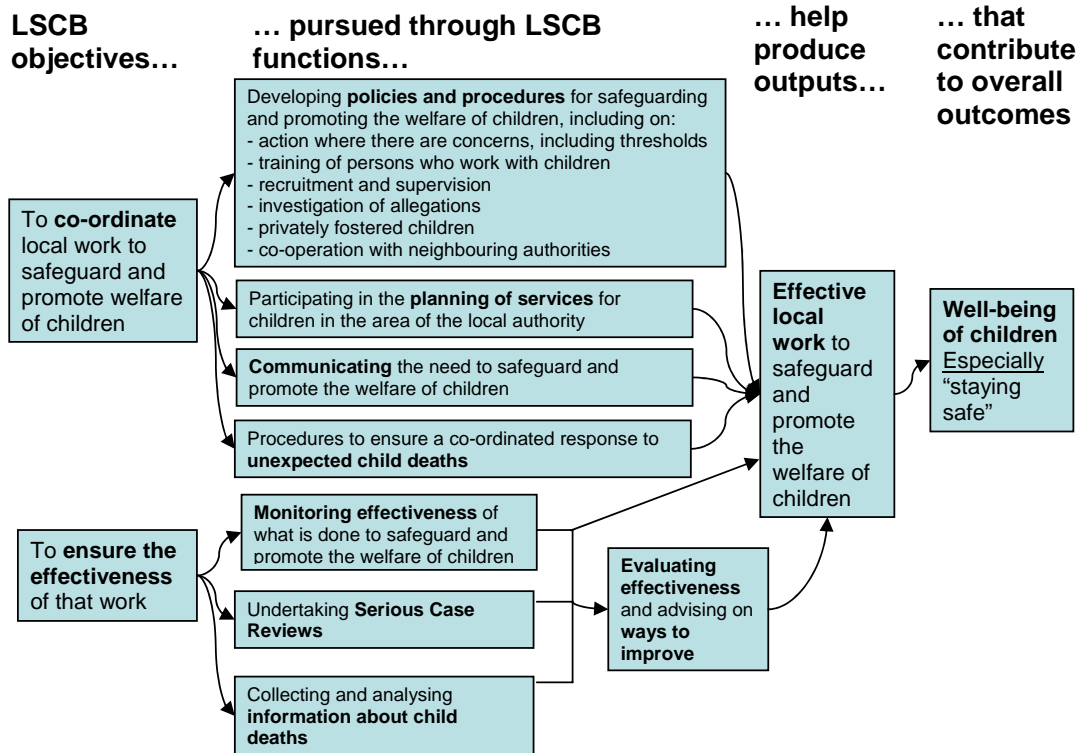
LSCB objectives…

… pursued through LSCB functions…

… help produce outputs…

… that contribute to overall outcomes

To co-ordinate local work to safeguard and promote welfare of children

Developing policies and procedures for safeguarding and promoting the welfare of children, including on:
- action where there are concerns, including thresholds
- training of persons who work with children
- recruitment and supervision
- investigation of allegations
- privately fostered children
- co-operation with neighbouring authorities

Participating in the planning of services for children in the area of the local authority

Communicating the need to safeguard and promote the welfare of children

Procedures to ensure a co-ordinated response to unexpected child deaths

To ensure the effectiveness of that work

Monitoring effectiveness of what is done to safeguard and promote the welfare of children

Undertaking Serious Case Reviews

Collecting and analysing information about child deaths

Evaluating effectiveness and advising on ways to improve

Effective local work to safeguard and promote the welfare of children

Well-being of children Especially "staying safe"